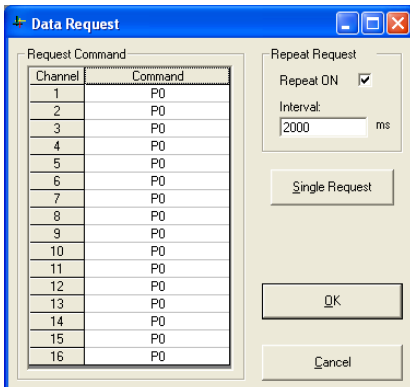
Data Request

Request Command

| Channel | Command |
|---|---|
| 1 | P0 |
| 2 | P0 |
| 3 | P0 |
| 4 | P0 |
| 5 | P0 |
| 6 | P0 |
| 7 | P0 |
| 8 | P0 |
| 9 | P0 |
| 10 | P0 |
| 11 | P0 |
| 12 | P0 |
| 13 | P0 |
| 14 | P0 |
| 15 | P0 |
| 16 | P0 |

Repeat Request

Repeat ON

Interval:

2000 ms

Single Request

OK

Cancel